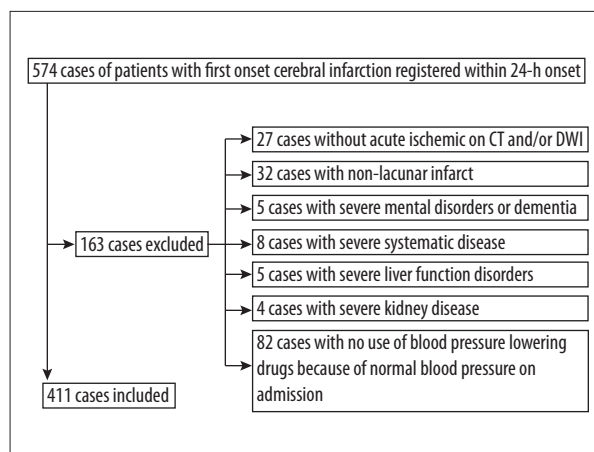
574 cases of patients with first onset cerebral infarction registered within 24-h onset

163 cases excluded

27 cases without acute ischemic on CT and/or DWI

32 cases with non-lacunar infarct

5 cases with severe mental disorders or dementia

8 cases with severe systematic disease

5 cases with severe liver function disorders

4 cases with severe kidney disease

82 cases with no use of blood pressure lowering drugs because of normal blood pressure on admission

411 cases included